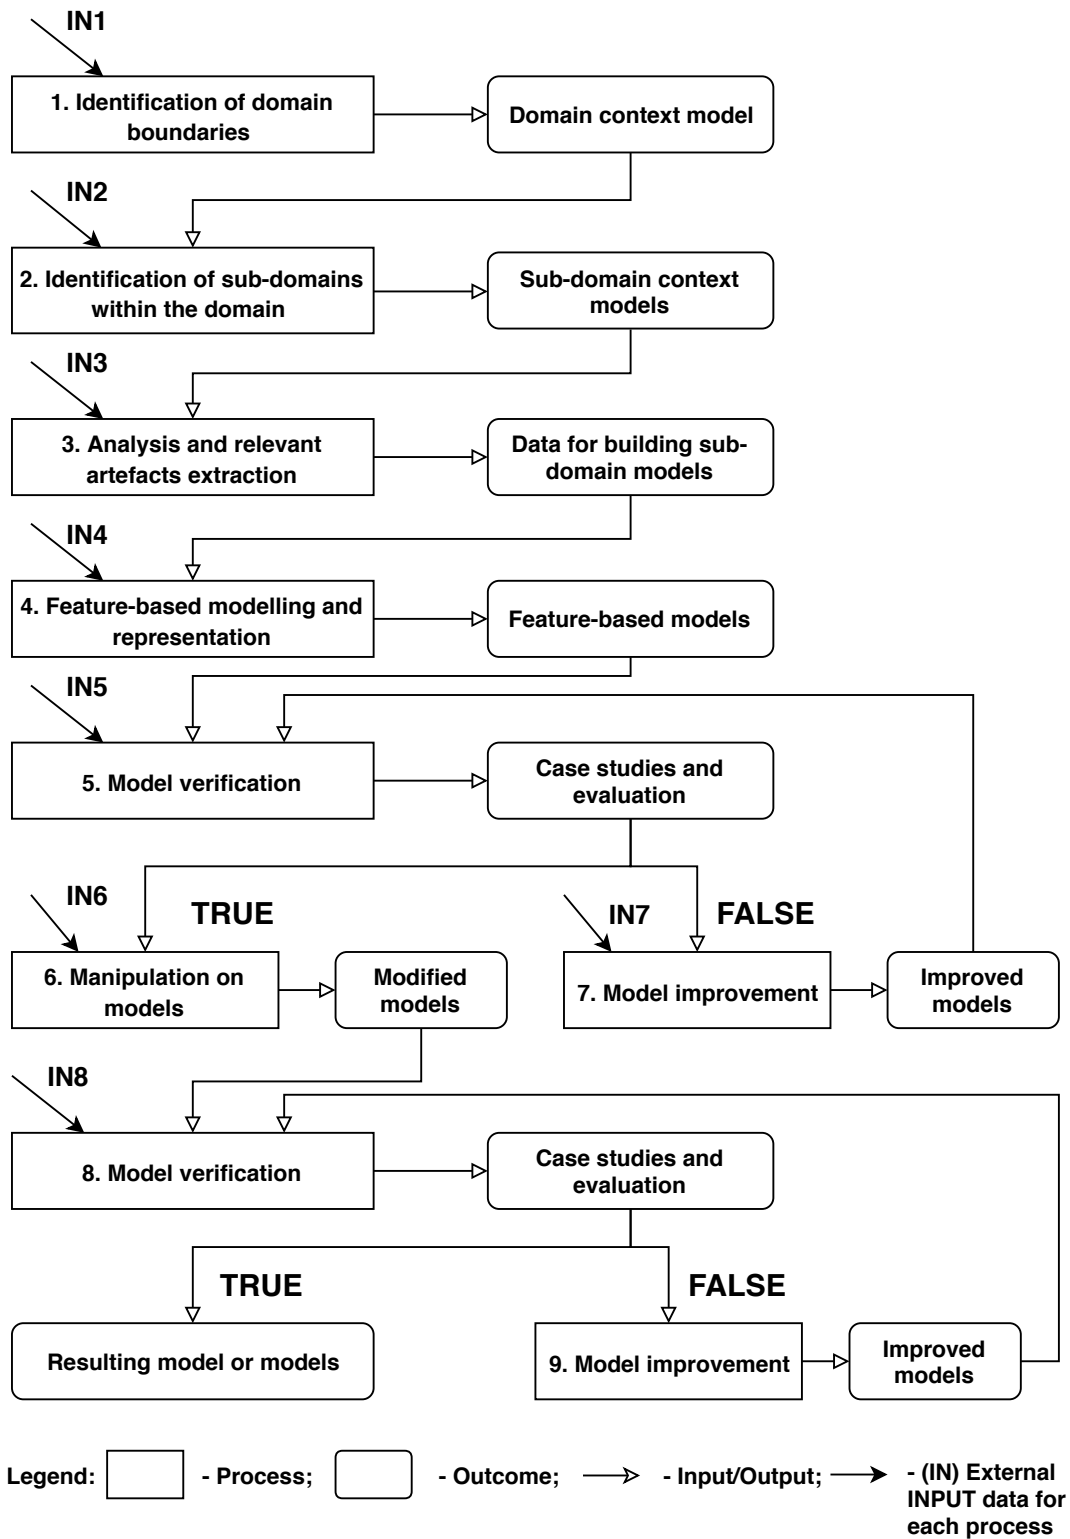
IN1

1. Identification of domain boundaries

Domain context model

IN2

2. Identification of sub-domains within the domain

Sub-domain context models

IN3

3. Analysis and relevant artefacts extraction

Data for building sub-domain models

IN4

4. Feature-based modelling and representation

Feature-based models

IN5

5. Model verification

Case studies and evaluation

IN6

TRUE

IN7

FALSE

6. Manipulation on models

Modified models

7. Model improvement

Improved models

IN8

8. Model verification

Case studies and evaluation

TRUE

FALSE

Resulting model or models

9. Model improvement

Improved models

Legend: - Process; - Outcome; - Input/Output; - (IN) External INPUT data for each process